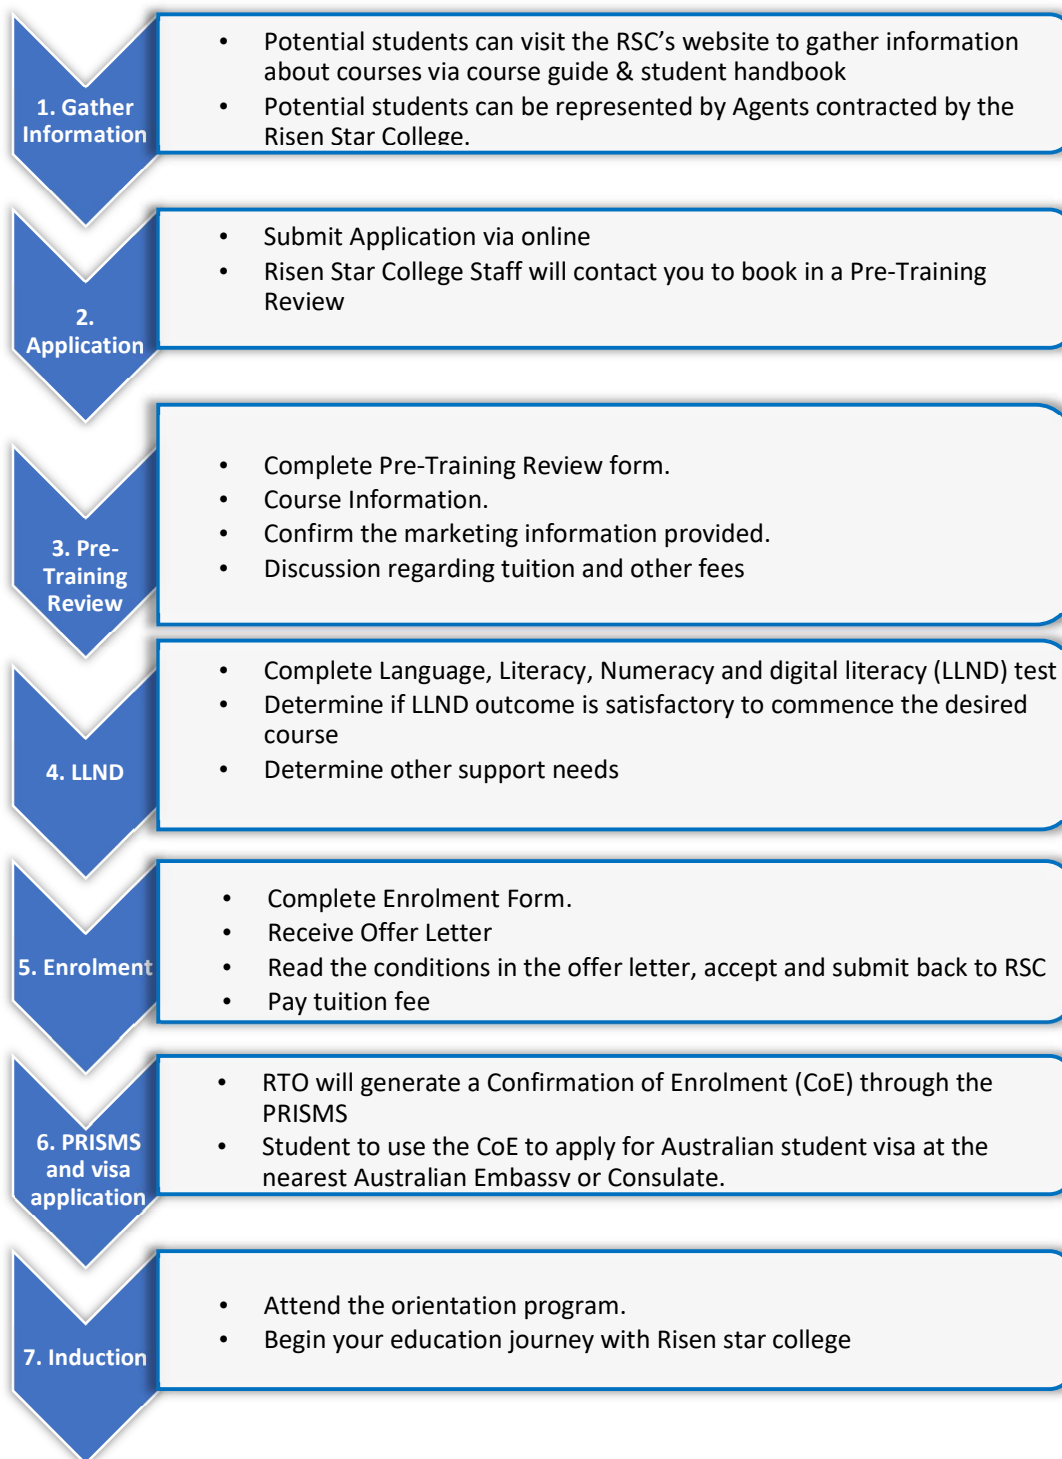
1. Gather Information

- Potential students can visit the RSC’s website to gather information about courses via course guide & student handbook
- Potential students can be represented by Agents contracted by the Risen Star College.

2. Application

- Submit Application via online
- Risen Star College Staff will contact you to book in a Pre-Training Review

3. Pre-Training Review

- Complete Pre-Training Review form.
- Course Information.
- Confirm the marketing information provided.
- Discussion regarding tuition and other fees

4. LLND

- Complete Language, Literacy, Numeracy and digital literacy (LLND) test
- Determine if LLND outcome is satisfactory to commence the desired course
- Determine other support needs

5. Enrolment

- Complete Enrolment Form.
- Receive Offer Letter
- Read the conditions in the offer letter, accept and submit back to RSC
- Pay tuition fee

6. PRISMS and visa application

- RTO will generate a Confirmation of Enrolment (CoE) through the PRISMS
- Student to use the CoE to apply for Australian student visa at the nearest Australian Embassy or Consulate.

7. Induction

- Attend the orientation program.
- Begin your education journey with Risen star college